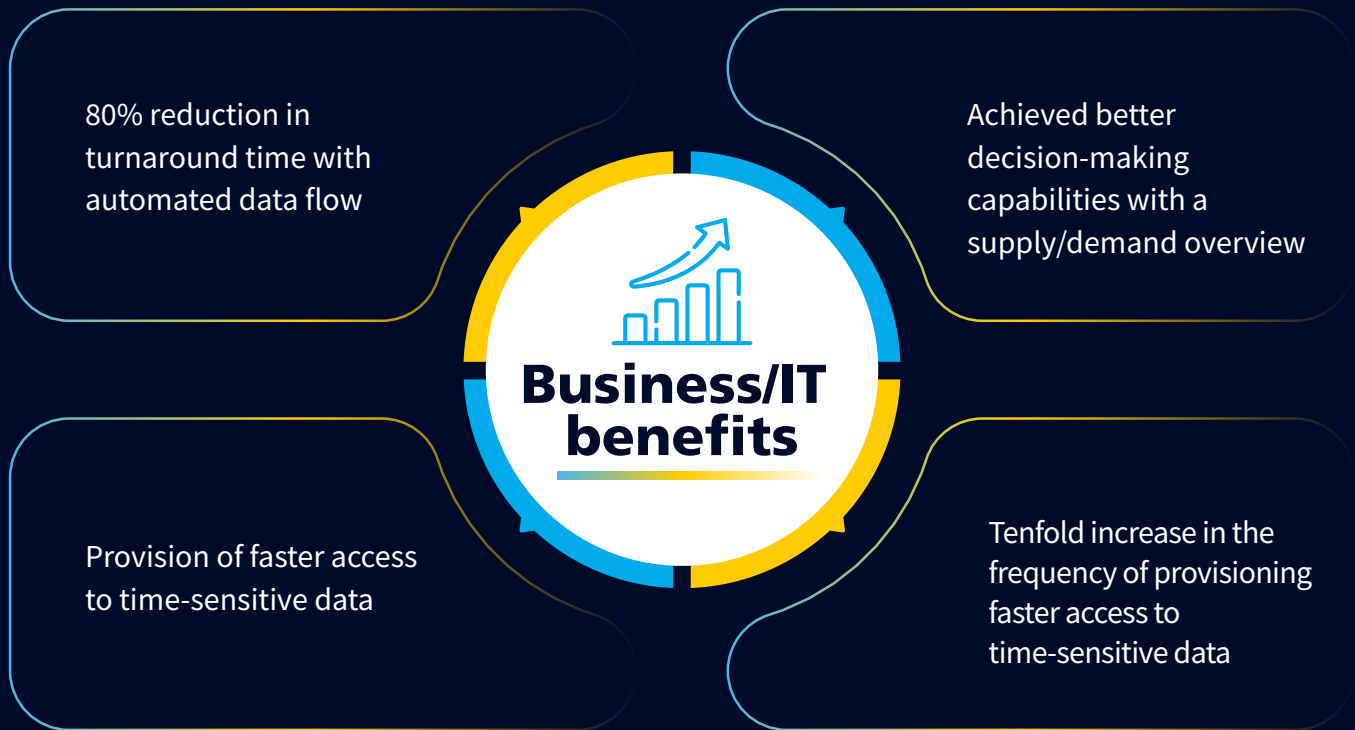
80% reduction in turnaround time with automated data flow

Achieved better decision-making capabilities with a supply/demand overview

Business/IT benefits

Provision of faster access to time-sensitive data

Tenfold increase in the frequency of provisioning faster access to time-sensitive data